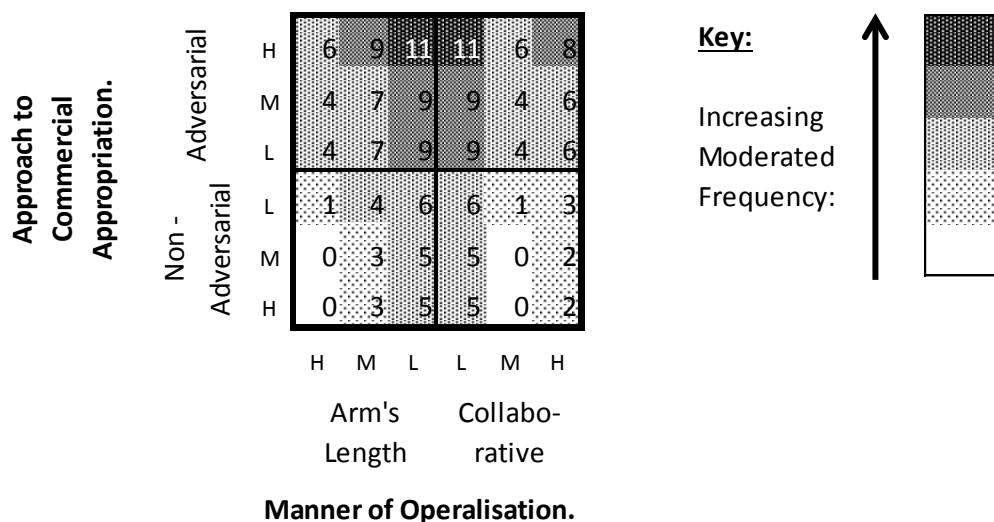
Approach to Commercial Appropriation.

Adversarial

Non - Adversarial

| | H | M | L | L | M | H |
|---|---|---|---|---|---|---|
| H | 6 | 9 | 11 | 11 | 6 | 8 |
| M | 4 | 7 | 9 | 9 | 4 | 6 |
| L | 4 | 7 | 9 | 9 | 4 | 6 |
| L | 1 | 4 | 6 | 6 | 1 | 3 |
| M | 0 | 3 | 5 | 5 | 0 | 2 |
| H | 0 | 3 | 5 | 5 | 0 | 2 |

Arm's Length

Collabo-rative

Manner of Operalisation.

Key:

Increasing Moderated Frequency: